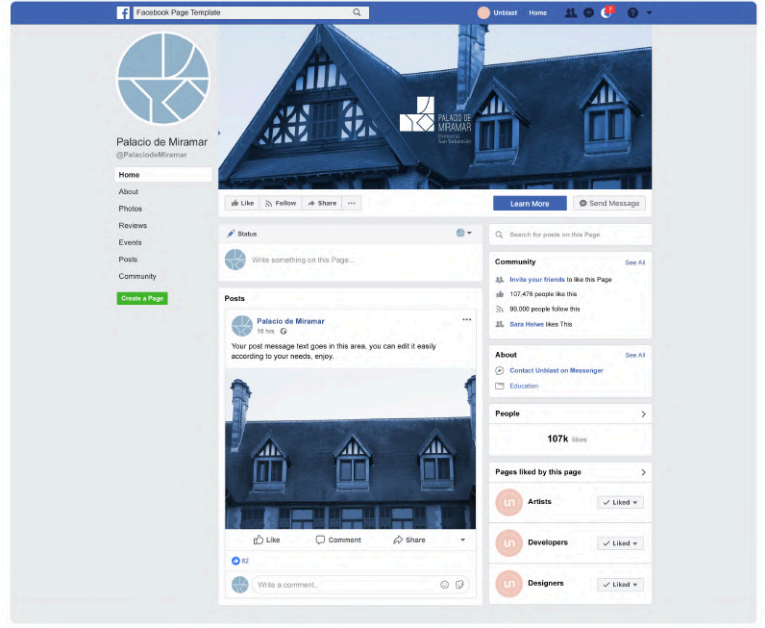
Facebook Page Template

Unblast Home

Palacio de Miramar
@PalaciodeMiramar

Home
About
Photos
Reviews
Events
Posts
Community

Create a Page

PALACIO DE MIRAMAR
Donostia
San Sebastián

Like Follow Share ···

Learn More Send Message

Status

Write something on this Page...

Posts

Palacio de Miramar
16 hrs.

Your post message text goes in this area, you can edit it easily according to your needs, enjoy.

Like Comment Share

62

Write a comment...

Search for posts on this Page

Community See All
Invite your friends to like this Page
107,476 people like this
90,000 people follow this
Sara Helwe likes This

About See All
Contact Unblast on Messenger
Education

People
107k likes

Pages liked by this page
Artists Liked
Developers Liked
Designers Liked